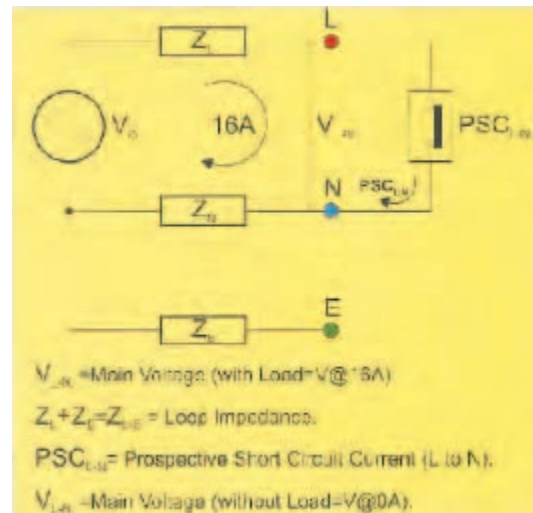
$Z_L$

L

$V_0$

16A

$V_{LN}$

$PSC_{LN}$

N

$PSC_{LN}$

$Z_N$

E

$Z_E$

$V_{LN}$ =Main Voltage (with Load=V@16A)

$Z_L+Z_E=Z_{L-E}$ = Loop Impedance.

$PSC_{L-N}$= Prospective Short Circuit Current (L to N).

$V_{LN}$ =Main Voltage (without Load=V@0A).